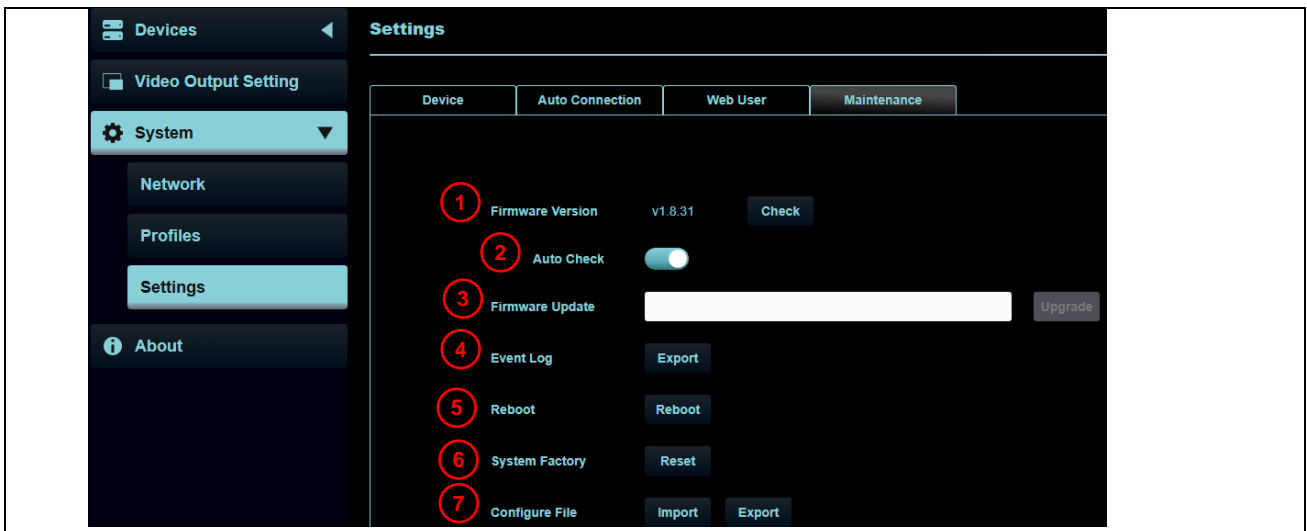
Devices
Video Output Setting
System
Network
Profiles
Settings
About

Settings

Device
Auto Connection
Web User
Maintenance

1 Firmware Version v1.8.31 Check
2 Auto Check
3 Firmware Update Upgrade
4 Event Log Export
5 Reboot Reboot
6 System Factory Reset
7 Configure File Import Export